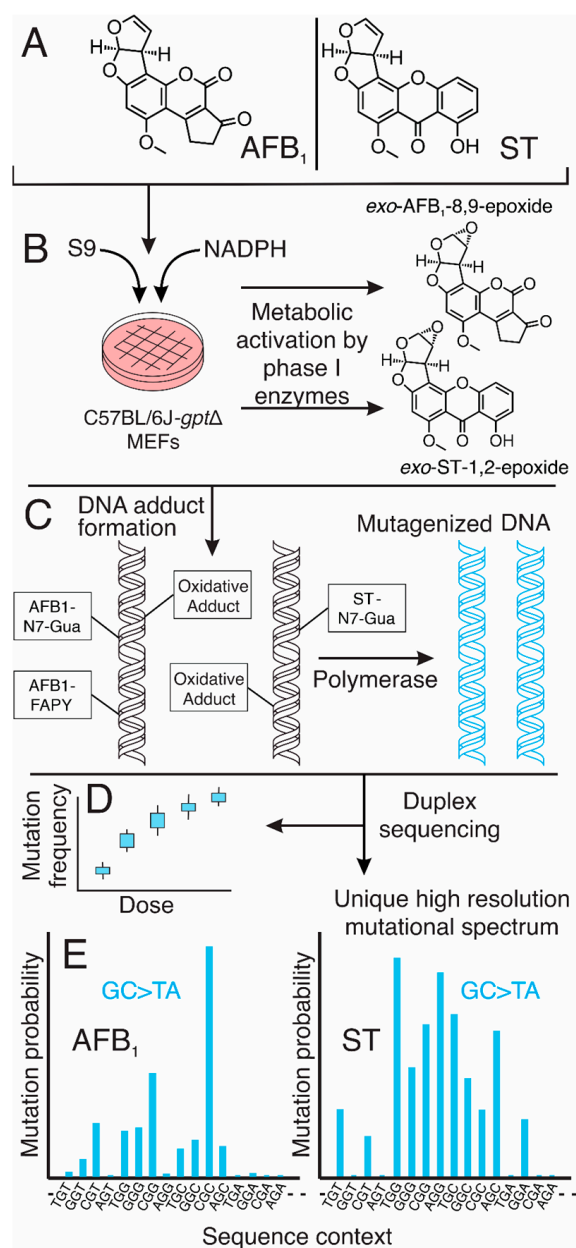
A

H H

AFB$_1$

H H

OH

ST

exo-AFB$_1$-8,9-epoxide

B

S9

NADPH

Metabolic activation by phase I enzymes

H H

H H

OH

C57BL/6J-gptΔ MEFs

exo-ST-1,2-epoxide

C

DNA adduct formation

Mutagenized DNA

AFB1-N7-Gua

Oxidative Adduct

ST-N7-Gua

AFB1-FAPY

Oxidative Adduct

Polymerase

D

Mutation frequency

Dose

Duplex sequencing

Unique high resolution mutational spectrum

E

Mutation probability

GC>TA

AFB$_1$

TGT GGT CGT AGT TGG GGG CGG AGG TGC GGC CGC AGC TGA GGA CGA AGA

Mutation probability

ST

GC>TA

TGT GGT CGT AGT TGG GGG CGG AGG TGC GGC CGC AGC TGA GGA CGA AGA

Sequence context